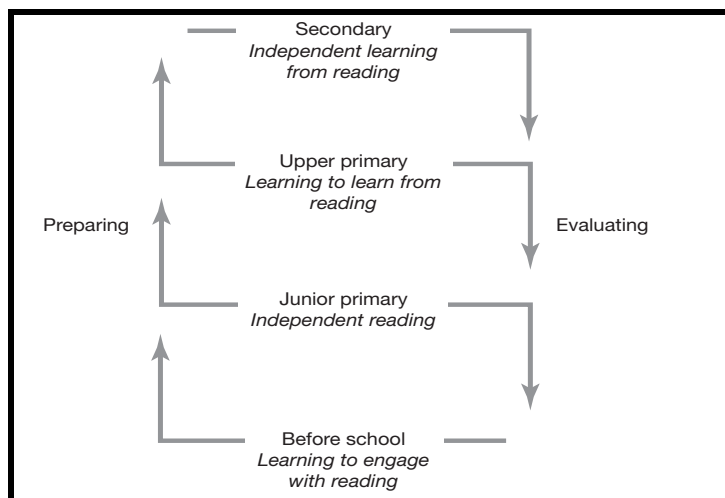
Secondary
*Independent learning from reading*

Upper primary
*Learning to learn from reading*

Preparing

Evaluating

Junior primary
*Independent reading*

Before school
*Learning to engage with reading*